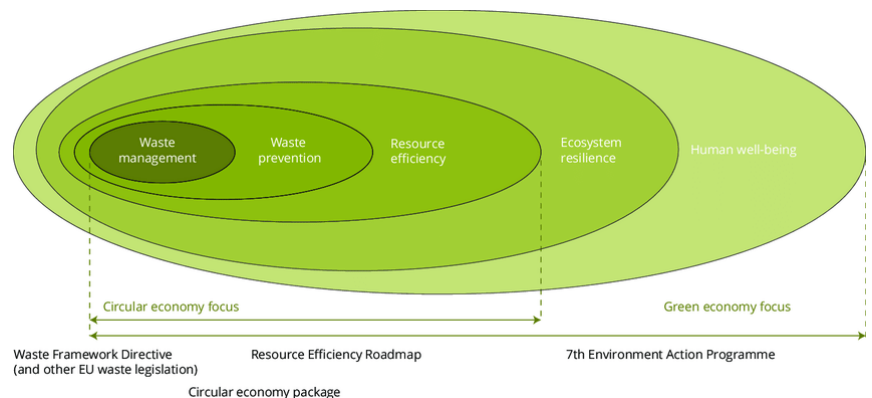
Waste management

Waste prevention

Resource efficiency

Ecosystem resilience

Human well-being

Circular economy focus

Green economy focus

Waste Framework Directive (and other EU waste legislation)

Resource Efficiency Roadmap

7th Environment Action Programme

Circular economy package